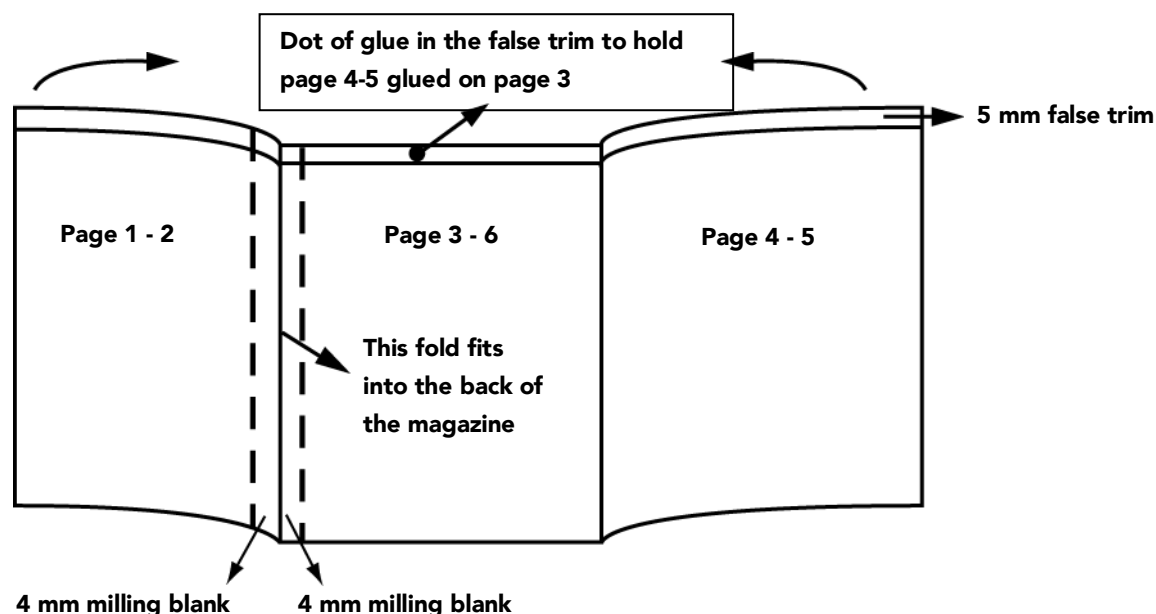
Dot of glue in the false trim to hold page 4-5 glued on page 3

5 mm false trim

Page 1 - 2

Page 3 - 6

Page 4 - 5

This fold fits into the back of the magazine

4 mm milling blank

4 mm milling blank